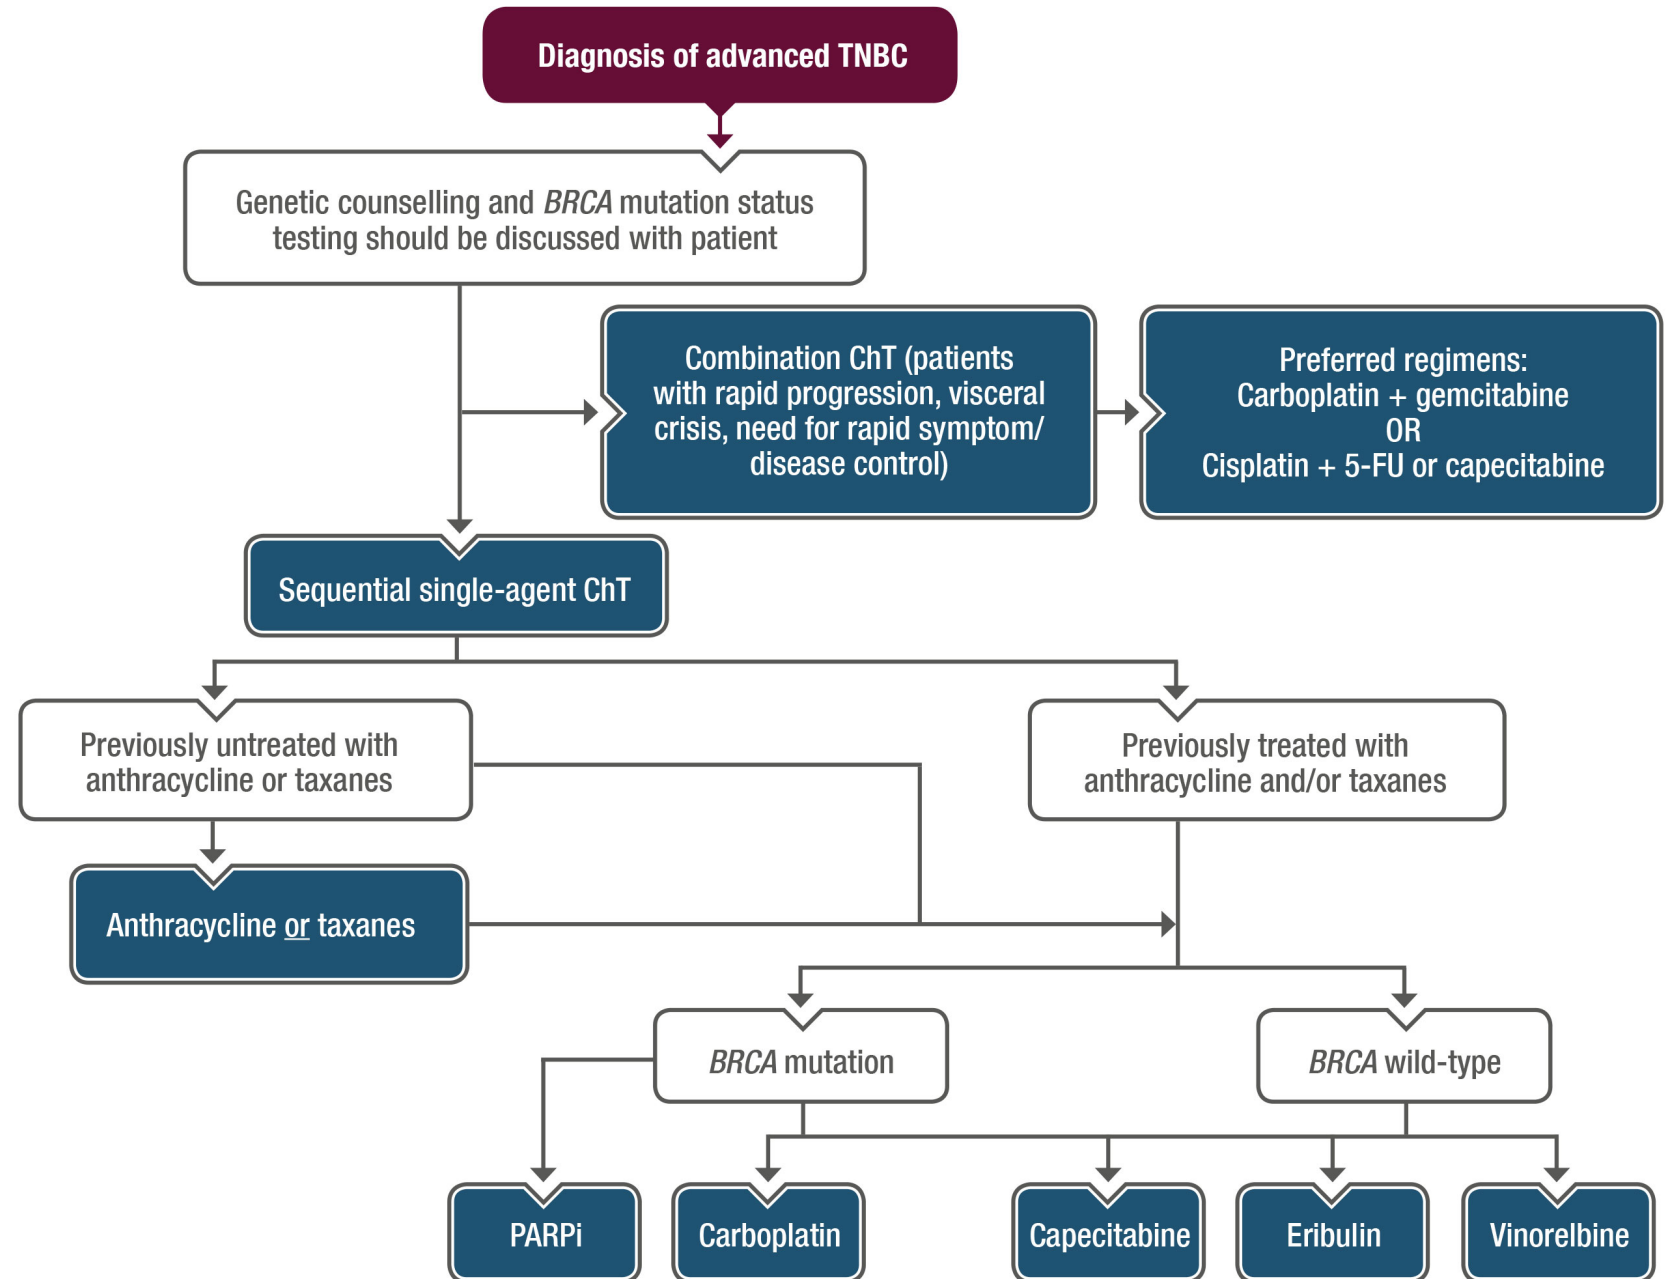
Diagnosis of advanced TNBC

Genetic counselling and BRCA mutation status testing should be discussed with patient

Combination ChT (patients with rapid progression, visceral crisis, need for rapid symptom/ disease control)

Preferred regimens: Carboplatin + gemcitabine OR Cisplatin + 5-FU or capecitabine

Sequential single-agent ChT

Previously untreated with anthracycline or taxanes

Previously treated with anthracycline and/or taxanes

Anthracycline or taxanes

BRCA mutation

BRCA wild-type

PARPi

Carboplatin

Capecitabine

Eribulin

Vinorelbine